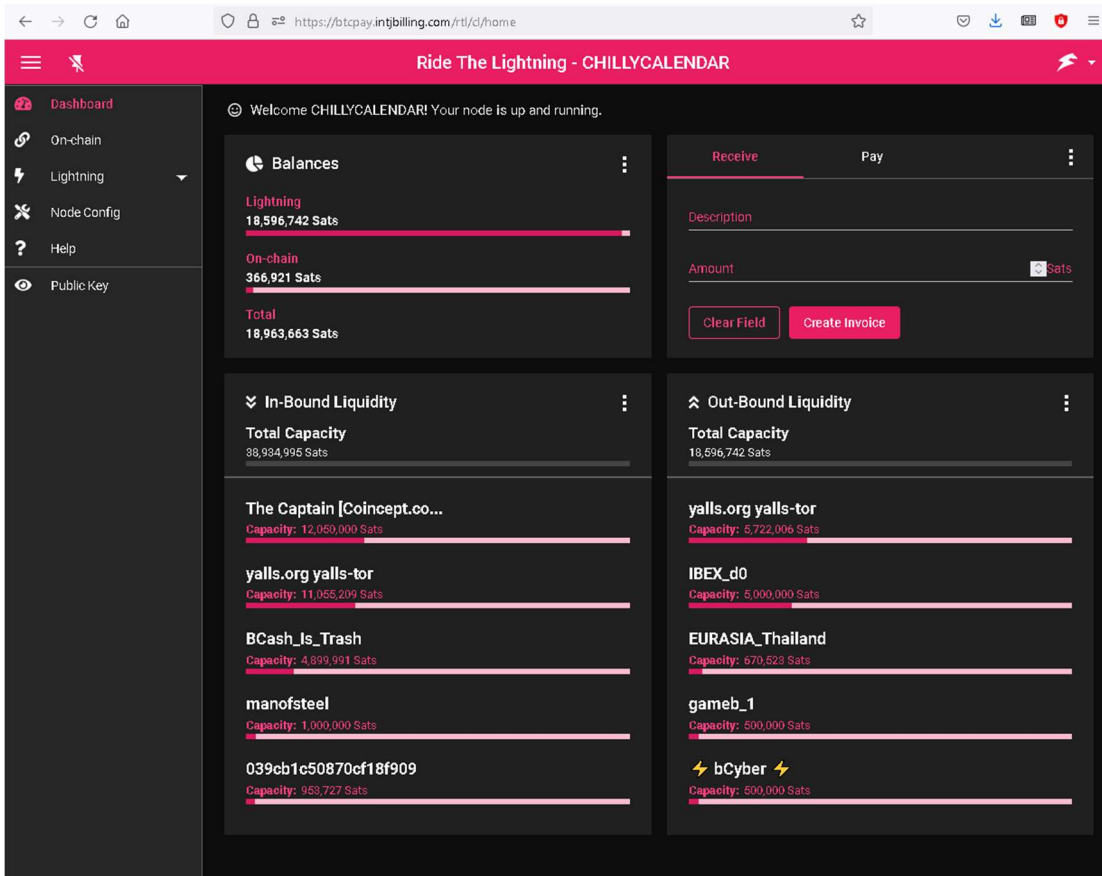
https://btcpay.intjbilling.com/rtl/cl/home

Ride The Lightning - CHILLYCALENDAR

Dashboard
On-chain
Lightning
Node Config
Help
Public Key

Welcome CHILLYCALENDAR! Your node is up and running.

Balances
Lightning
18,596,742 Sats
On-chain
366,921 Sats
Total
18,963,663 Sats

Receive
Pay
Description
Amount
Sats
Clear Field
Create Invoice

In-Bound Liquidity
Total Capacity
38,934,995 Sats

The Captain [Coincept.co...
Capacity: 12,050,000 Sats
yalls.org yalls-tor
Capacity: 11,055,209 Sats
BCash_Is_Trash
Capacity: 4,899,991 Sats
manofsteel
Capacity: 1,000,000 Sats
039cb1c50870cf18f909
Capacity: 953,727 Sats

Out-Bound Liquidity
Total Capacity
18,596,742 Sats

yalls.org yalls-tor
Capacity: 5,722,006 Sats
IBEX_d0
Capacity: 5,000,000 Sats
EURASIA_Thailand
Capacity: 670,523 Sats
gameb_1
Capacity: 500,000 Sats
⚡ bCyber ⚡
Capacity: 500,000 Sats